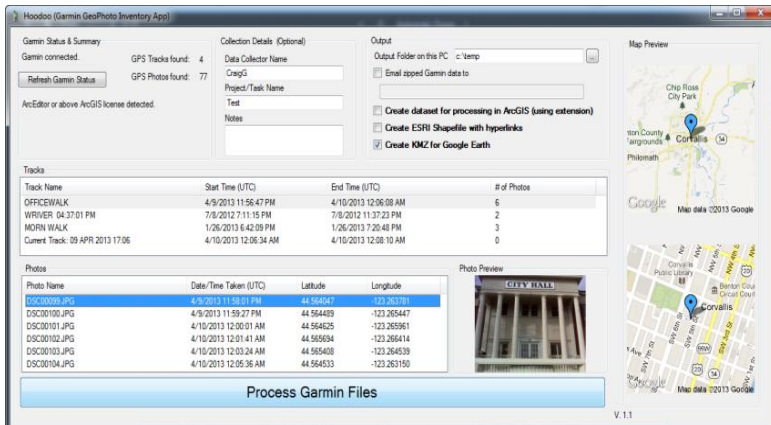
Hoodoo (Garmin GeoPhoto Inventory App)

Garmin Status & Summary

Garmin connected.

GPS Tracks found: 4

GPS Photos found: 77

Refresh Garmin Status

ArcEditor or above ArcGIS license detected.

Collection Details (Optional)

Data Collector Name

CraigG

Project/Task Name

Test

Notes

Output

Output Folder on this PC c:\temp

...

Email zipped Garmin data to

Create dataset for processing in ArcGIS (using extension)

Create ESRI Shapefile with hyperlinks

Create KMZ for Google Earth

Map Preview

Chip Ross City Park

nton County airgrounds

Corvallis

34

Philomath

Google

Map data ©2013 Google

Tracks

| Track Name | Start Time (UTC) | End Time (UTC) | # of Photos |
|---|---|---|---|
| OFFICEWALK | 4/9/2013 11:56:47 PM | 4/10/2013 12:06:08 AM | 6 |
| WRIVER 04:37:01 PM | 7/8/2012 7:11:15 PM | 7/8/2012 11:37:23 PM | 2 |
| MORN WALK | 1/26/2013 6:42:09 PM | 1/26/2013 7:20:48 PM | 3 |
| Current Track: 09 APR 2013 17:06 | 4/10/2013 12:06:34 AM | 4/10/2013 12:08:10 AM | 0 |

Photos

| Photo Name | Date/Time Taken (UTC) | Latitude | Longitude |
|---|---|---|---|
| DSC00099.JPG | 4/9/2013 11:58:01 PM | 44.564047 | -123.263781 |
| DSC00100.JPG | 4/9/2013 11:59:27 PM | 44.564489 | -123.265447 |
| DSC00101.JPG | 4/10/2013 12:00:01 AM | 44.564625 | -123.265961 |
| DSC00102.JPG | 4/10/2013 12:01:41 AM | 44.565694 | -123.266414 |
| DSC00103.JPG | 4/10/2013 12:03:24 AM | 44.565408 | -123.264539 |
| DSC00104.JPG | 4/10/2013 12:05:36 AM | 44.564533 | -123.263150 |

Photo Preview

CITY HALL

Corvallis Public Library

Benton Cou Circuit Cour

Corvallis

Google

Map data ©2013 Google

Process Garmin Files

V. 1.1